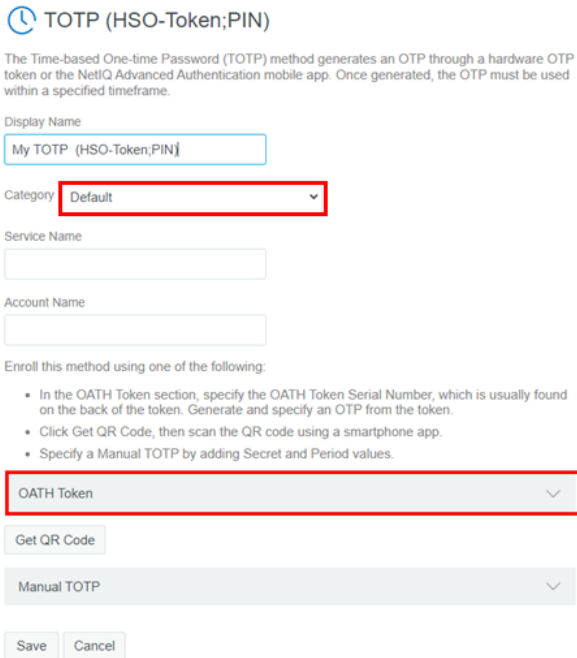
TOTP (HSO-Token;PIN)

The Time-based One-time Password (TOTP) method generates an OTP through a hardware OTP token or the NetIQ Advanced Authentication mobile app. Once generated, the OTP must be used within a specified timeframe.

Display Name

My TOTP (HSO-Token;PIN)

Category Default

Service Name

Account Name

Enroll this method using one of the following:

- In the OATH Token section, specify the OATH Token Serial Number, which is usually found on the back of the token. Generate and specify an OTP from the token.
- Click Get QR Code, then scan the QR code using a smartphone app.
- Specify a Manual TOTP by adding Secret and Period values.

OATH Token

Get QR Code

Manual TOTP

Save Cancel